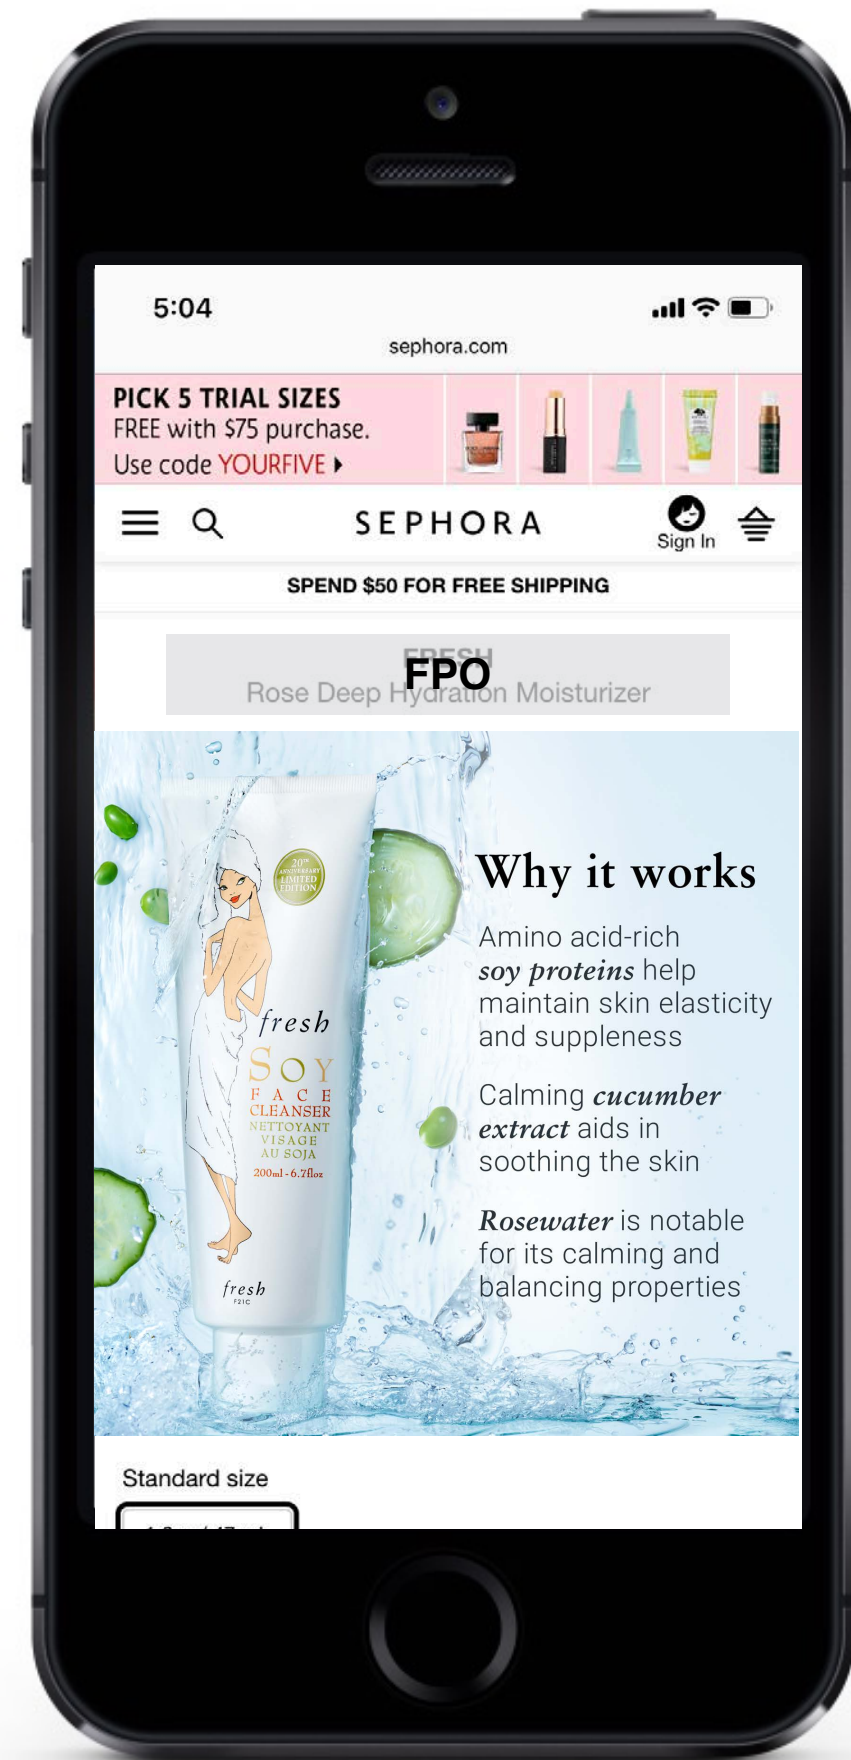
5:04

sephora.com

PICK 5 TRIAL SIZES
FREE with $75 purchase.
Use code YOURFIVE ▸

SEPHORA

Sign In

SPEND $50 FOR FREE SHIPPING

FRESH
FPO
Rose Deep Hydration Moisturizer

20th ANNIVERSARY LIMITED EDITION

fresh
SOY
FACE
CLEANSER
NETTOYANT
VISAGE
AU SOJA
200ml - 6.7floz

fresh

Why it works

Amino acid-rich *soy proteins* help maintain skin elasticity and suppleness

Calming *cucumber extract* aids in soothing the skin

*Rosewater* is notable for its calming and balancing properties

Standard size